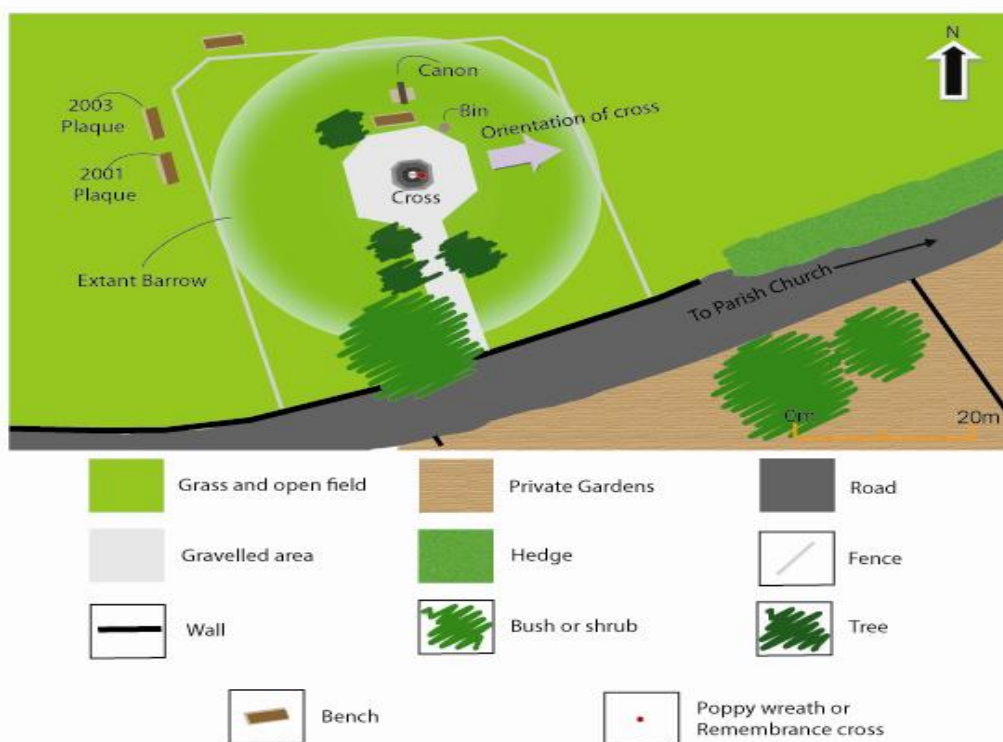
N

Canon

2003 Plaque

Bin

Orientation of cross

2001 Plaque

Cross

Extant Barrow

To Parish Church

0m

20m

Grass and open field

Private Gardens

Road

Gravelled area

Hedge

Fence

Wall

Bush or shrub

Tree

Bench

Poppy wreath or Remembrance cross